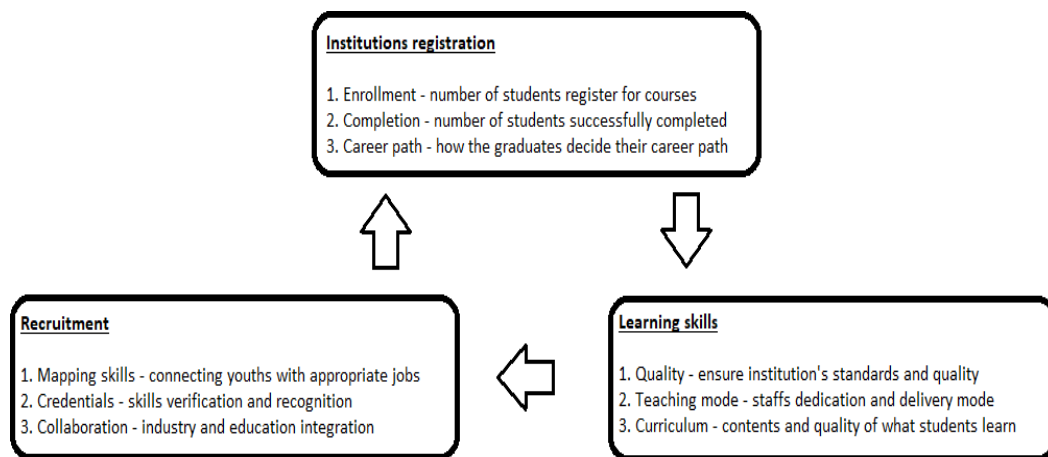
Institutions registration

1. Enrollment - number of students register for courses
2. Completion - number of students successfully completed
3. Career path - how the graduates decide their career path

Learning skills

1. Quality - ensure institution's standards and quality
2. Teaching mode - staffs dedication and delivery mode
3. Curriculum - contents and quality of what students learn

Recruitment

1. Mapping skills - connecting youths with appropriate jobs
2. Credentials - skills verification and recognition
3. Collaboration - industry and education integration